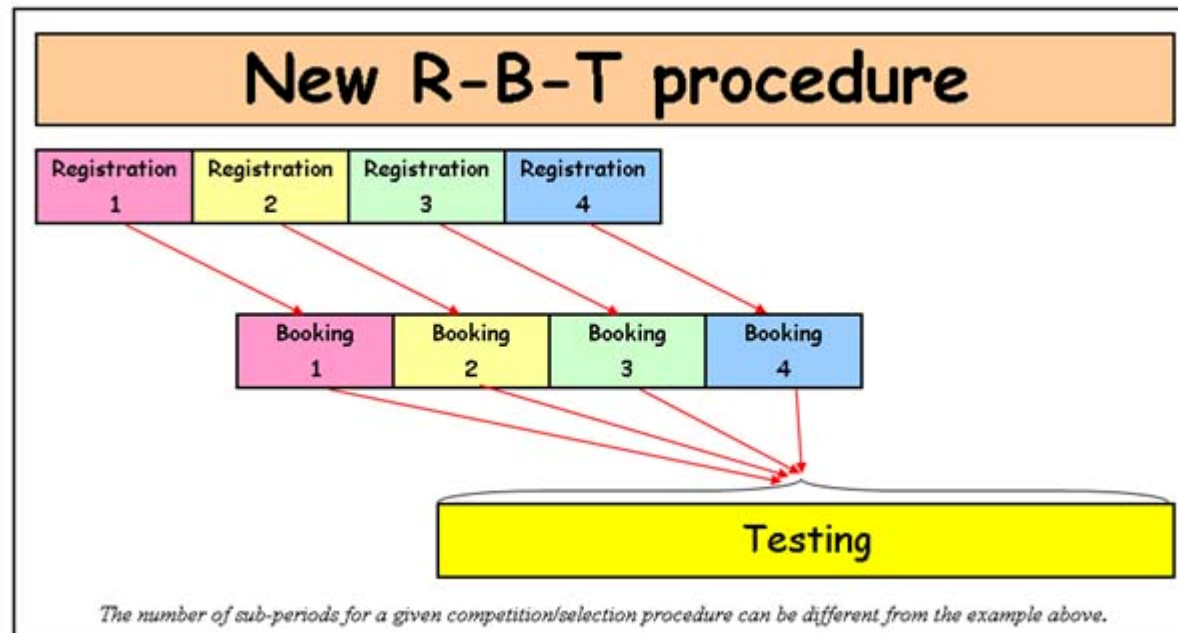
New R-B-T procedure

| Registration 1 | Registration 2 | Registration 3 | Registration 4 |
|---|---|---|---|

| Booking 1 | Booking 2 | Booking 3 | Booking 4 |
|---|---|---|---|

Testing

The number of sub-periods for a given competition/selection procedure can be different from the example above.